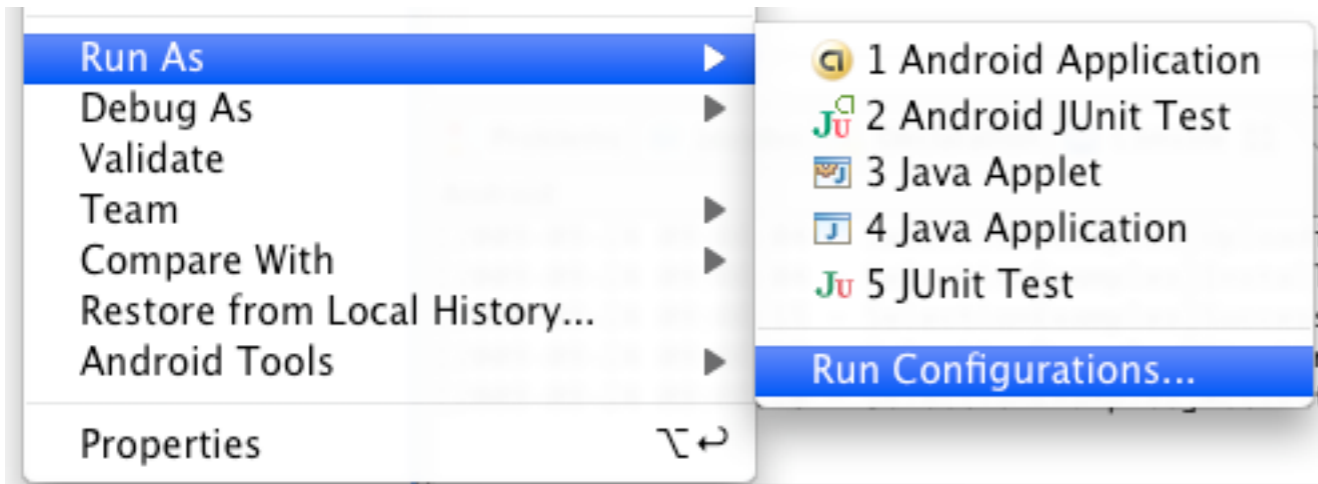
Run As
Debug As
Validate
Team
Compare With
Restore from Local History...
Android Tools

Properties ⌥↩

1 Android Application
2 Android JUnit Test
3 Java Applet
4 Java Application
5 JUnit Test

Run Configurations...